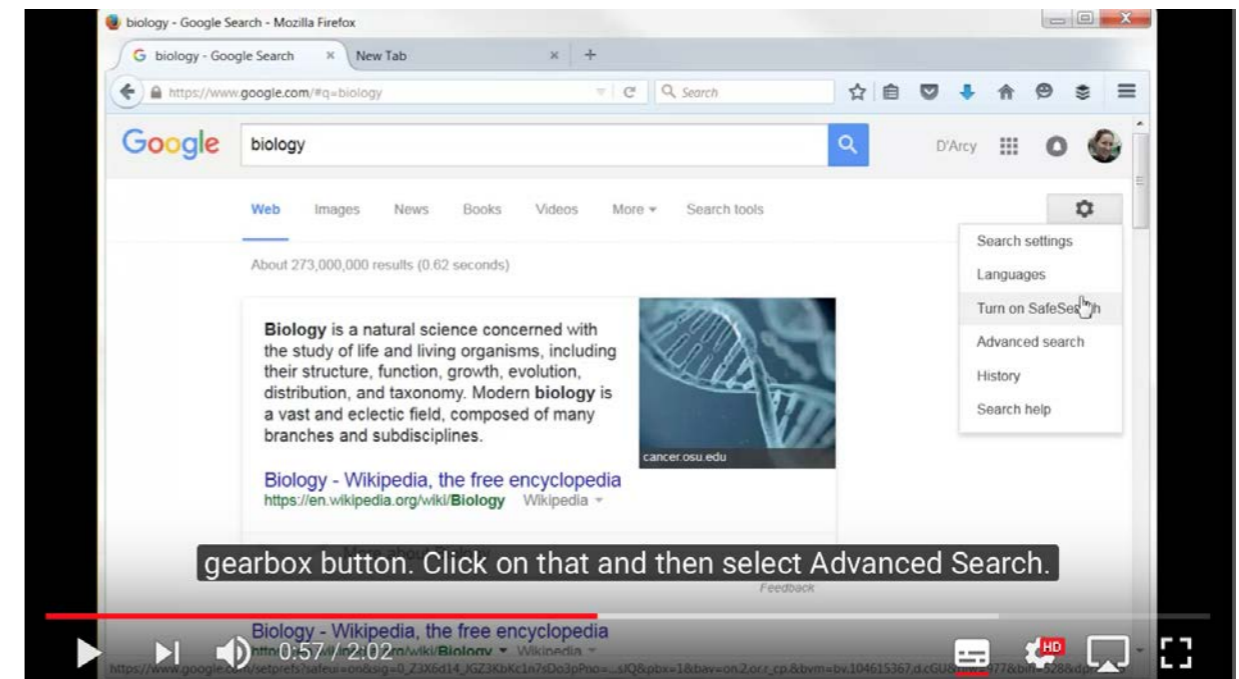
biology - Google Search - Mozilla Firefox

biology - Google Search × New Tab ×

https://www.google.com/#q=biology

Search

Google biology

D'Arcy

Web Images News Books Videos More Search tools

About 273,000,000 results (0.62 seconds)

Search settings
Languages
Turn on SafeSearch
Advanced search
History
Search help

**Biology** is a natural science concerned with the study of life and living organisms, including their structure, function, growth, evolution, distribution, and taxonomy. Modern **biology** is a vast and eclectic field, composed of many branches and subdisciplines.

cancer.osu.edu

Biology - Wikipedia, the free encyclopedia
https://en.wikipedia.org/wiki/Biology Wikipedia

gearbox button. Click on that and then select Advanced Search.

Feedback

Biology - Wikipedia, the free encyclopedia
https://en.wikipedia.org/wiki/Biology Wikipedia

0:57 / 2:02

HD

https://www.google.c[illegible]/setprefs?safeui=on&sig=0_Z3X6d14_IGZ3KbKc1n7sDo3pPno=...sIQ&pbx=1&bav=on.2,or.r_cp.&bvm=bv.104615367,d.cGU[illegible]